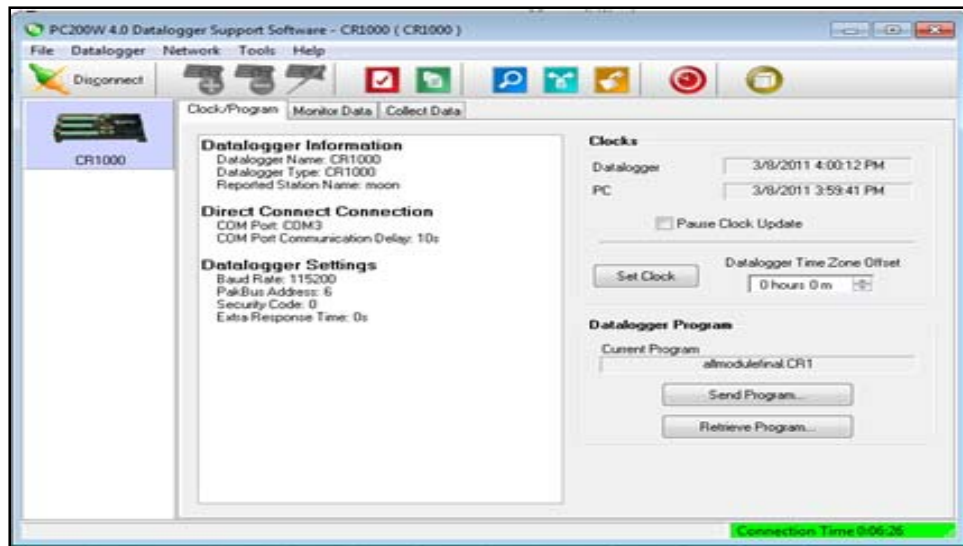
PC200W 4.0 Datalogger Support Software - CR1000 ( CR1000 )

File Datalogger Network Tools Help

Disconnect

CR1000

Clock/Program Monitor Data Collect Data

Datalogger Information
Datalogger Name: CR1000
Datalogger Type: CR1000
Reported Station Name: moon

Direct Connect Connection
COM Port: COM3
COM Port Communication Delay: 10s

Datalogger Settings
Baud Rate: 115200
PakBus Address: 6
Security Code: 0
Extra Response Time: 0s

Clocks
Datalogger 3/8/2011 4:00:12 PM
PC 3/8/2011 3:59:41 PM
Pause Clock Update

Set Clock
Datalogger Time Zone Offset
0 hours 0 m

Datalogger Program
Current Program
allmodulefinal.CR1
Send Program...
Retrieve Program...

Connection Time 0:06:26